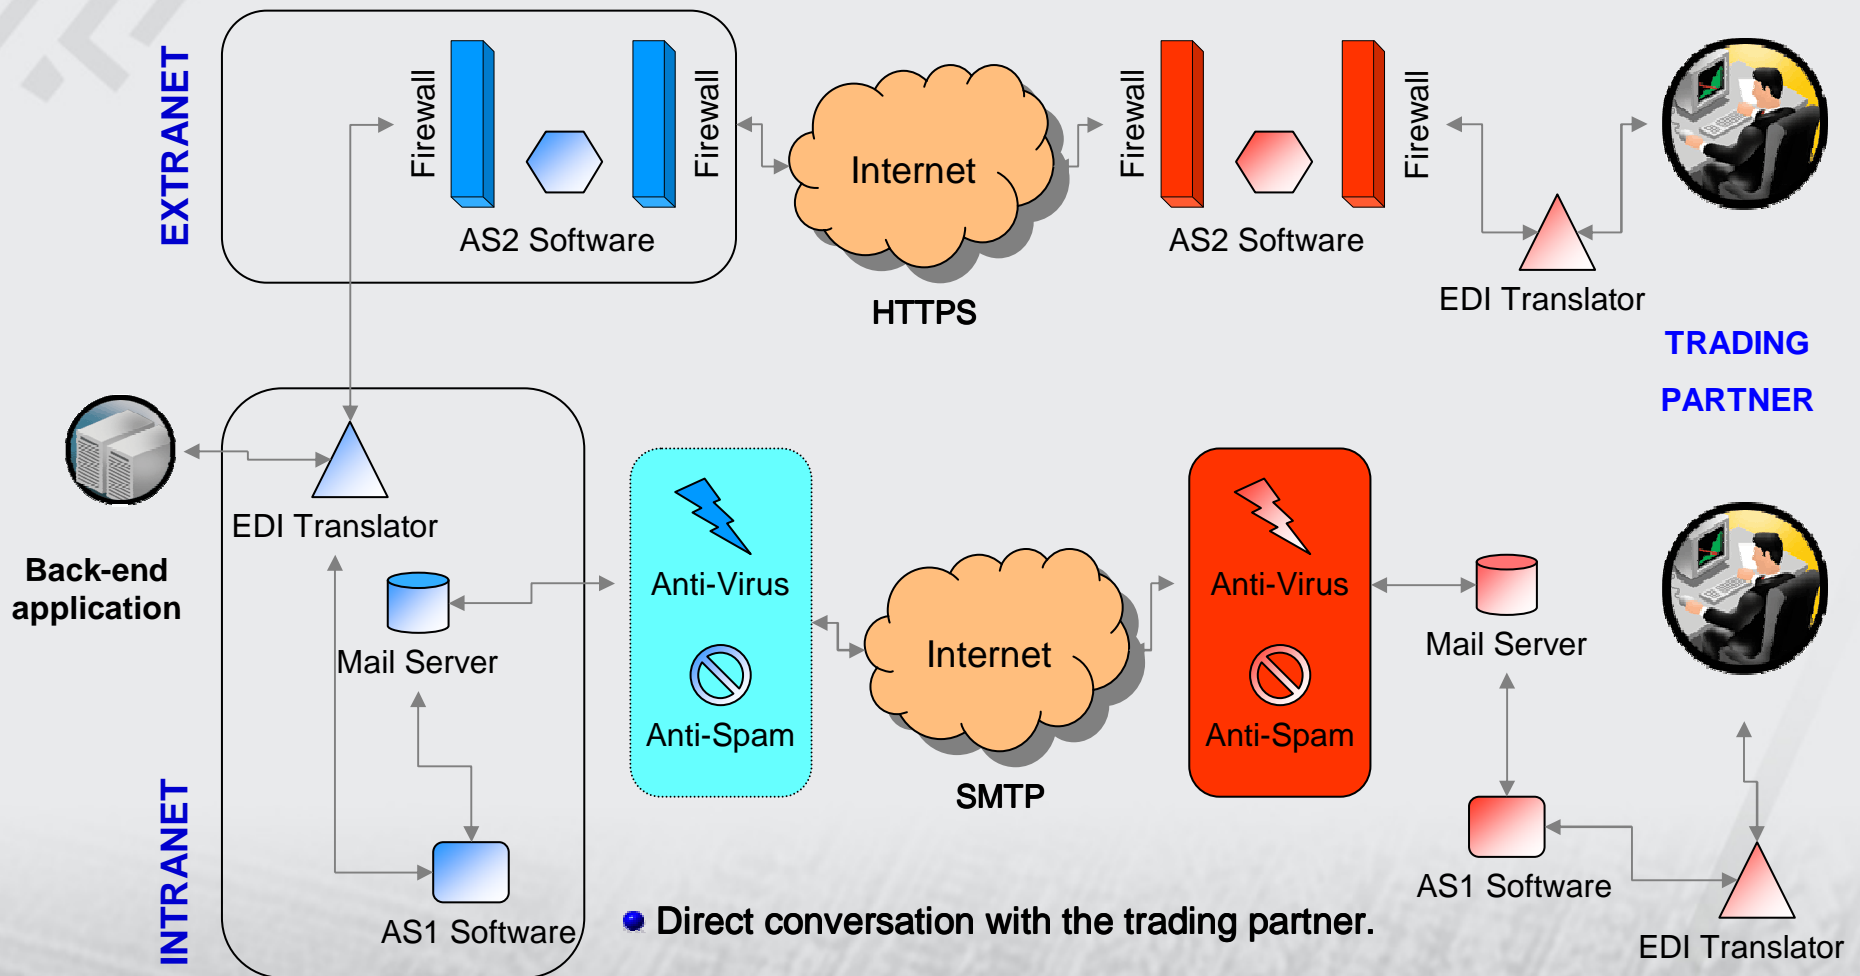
EXTRANET

Firewall

Firewall

AS2 Software

Internet

HTTPS

Firewall

Firewall

AS2 Software

EDI Translator

TRADING PARTNER

Back-end application

EDI Translator

Mail Server

AS1 Software

Anti-Virus

Anti-Spam

Internet

SMTP

Anti-Virus

Anti-Spam

Mail Server

AS1 Software

EDI Translator

INTRANET

Direct conversation with the trading partner.